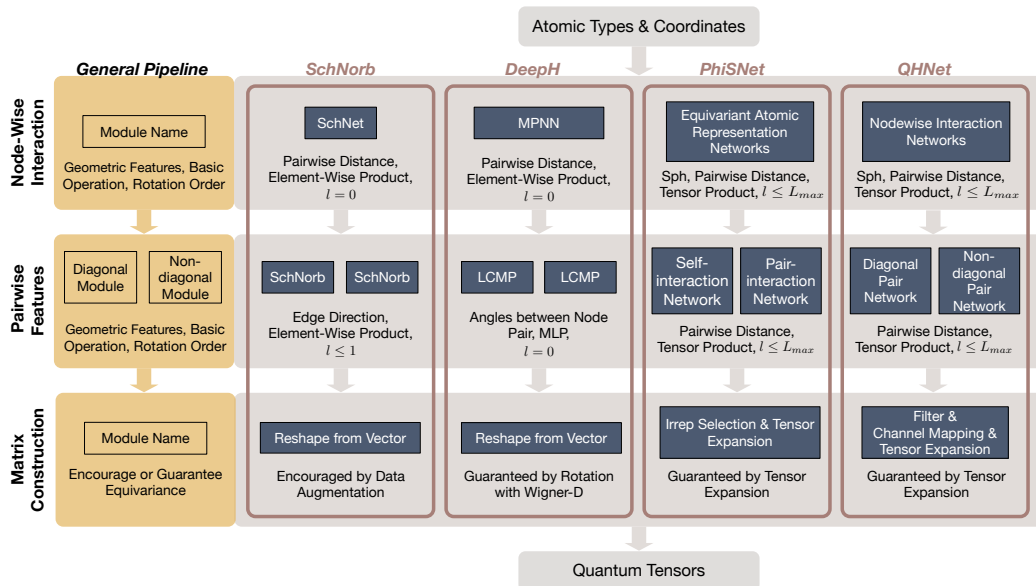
Atomic Types & Coordinates

General Pipeline

SchNorb

DeepH

PhiSNet

QHNet

Node-Wise Interaction

Module Name

Geometric Features, Basic Operation, Rotation Order

SchNet

Pairwise Distance, Element-Wise Product, $l = 0$

MPNN

Pairwise Distance, Element-Wise Product, $l = 0$

Equivariant Atomic Representation Networks

Sph, Pairwise Distance, Tensor Product, $l \leq L_{max}$

Nodewise Interaction Networks

Sph, Pairwise Distance, Tensor Product, $l \leq L_{max}$

Pairwise Features

Diagonal Module

Non-diagonal Module

Geometric Features, Basic Operation, Rotation Order

SchNorb

SchNorb

Edge Direction, Element-Wise Product, $l \leq 1$

LCMP

LCMP

Angles between Node Pair, MLP, $l = 0$

Self-interaction Network

Pair-interaction Network

Pairwise Distance, Tensor Product, $l \leq L_{max}$

Diagonal Pair Network

Non-diagonal Pair Network

Pairwise Distance, Tensor Product, $l \leq L_{max}$

Matrix Construction

Module Name

Encourage or Guarantee Equivariance

Reshape from Vector

Encouraged by Data Augmentation

Reshape from Vector

Guaranteed by Rotation with Wigner-D

Irrep Selection & Tensor Expansion

Guaranteed by Tensor Expansion

Filter & Channel Mapping & Tensor Expansion

Guaranteed by Tensor Expansion

Quantum Tensors